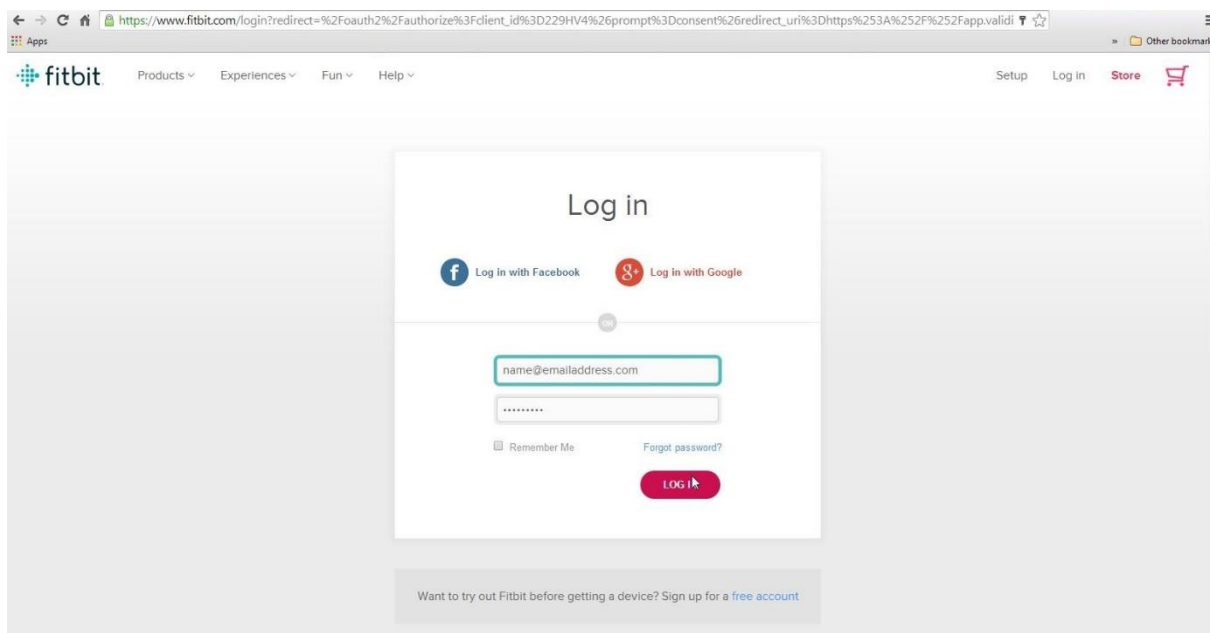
https://www.fitbit.com/login?redirect=%2Foauth2%2Fauthorize%3Fclient_id%3D229HV4%26prompt%3Dconsent%26redirect_uri%3Dhttps%253A%252F%252Fapp.validi

Apps

» Other bookmar

fitbit Products Experiences Fun Help

Setup Log in Store

Log in

Log in with Facebook

Log in with Google

OR

name@emailaddress.com

•••••••••

Remember Me

Forgot password?

LOG I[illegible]

Want to try out Fitbit before getting a device? Sign up for a free account